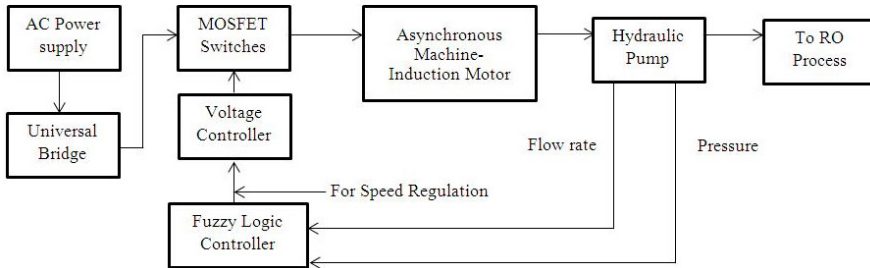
AC Power supply

Universal Bridge

MOSFET Switches

Voltage Controller

Asynchronous Machine-Induction Motor

Hydraulic Pump

To RO Process

Flow rate

Pressure

For Speed Regulation

Fuzzy Logic Controller